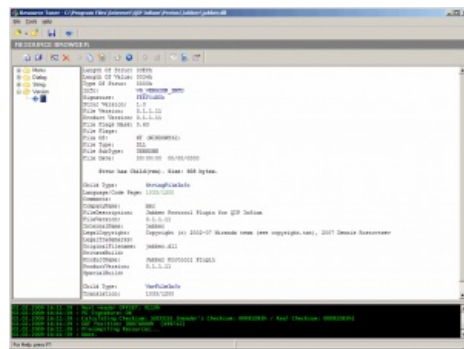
Resource Tuner - C:\Program Files\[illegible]\QIP Infium\Protocols\Jabber\jabber.dll

File Edit Help

RESOURCE BROWSER

Menu
Dialog
String
Version

Length Of Struct: 1080h
Length Of Value: 0034h
Type Of Value: 0000h
Key: VS_VERSION_INFO
Signature: FEEF04BDh
Struc Version: 1.0
File Version: 0.1.1.11
Product Version: 0.1.1.11
File Flags Mask: 0.63
File Flags:
File OS: NT (WINDOWS32)
File Type: DLL
File SubType: UNKNOWN
File Date: 00:00:00 00/00/0000

Struct has Child(ren). Size: 968 bytes.

Child Type: StringFileInfo
Language/Code Page: 1033/1200
Comments:
CompanyName: RRC
FileDescription: Jabber Protocol Plugin for QIP Infium
FileVersion: 0.1.1.11
InternalName: jabber
LegalCopyright: Copyright (c) 2002-07 Miranda team (see copyright.txt), 2007 Dennis Korovaev
LegalTrademarks:
OriginalFilename: jabber.dll
PrivateBuild:
ProductName: JABBER PROTOCOL PLUGIN
ProductVersion: 0.1.1.11
SpecialBuild:

Child Type: VarFileInfo
Translation: 1033/1200

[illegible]

For Help, press F1